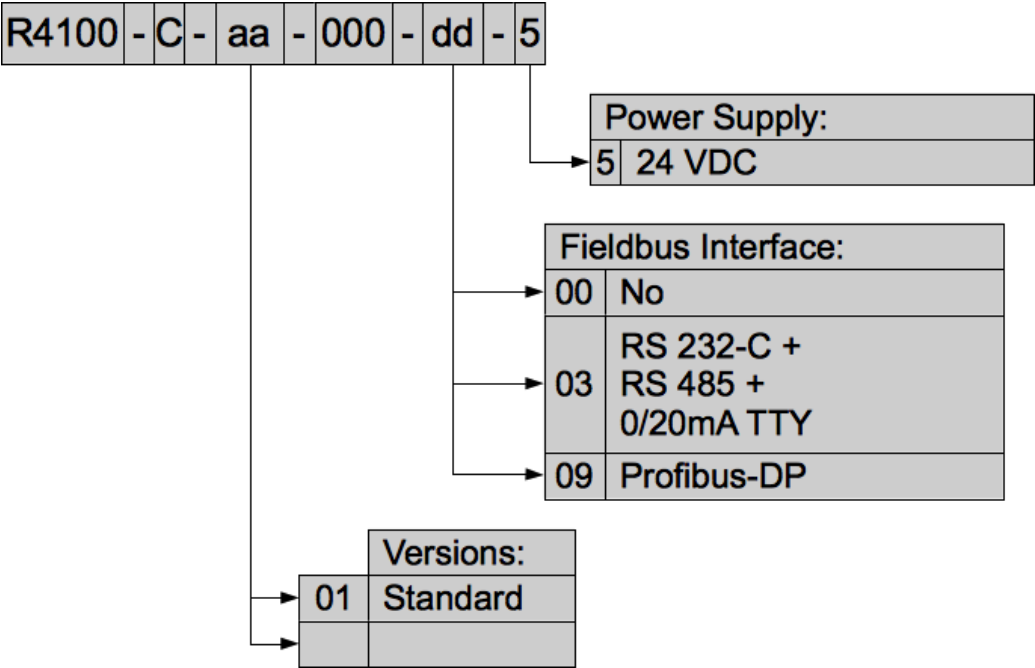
| R4100 | - | C | - | aa | - | 000 | - | dd | - | 5 |
|---|---|---|---|---|---|---|---|---|---|---|

| Power Supply: | |
|---|---|
| 5 | 24 VDC |

| Fieldbus Interface: | |
|---|---|
| 00 | No |
| 03 | RS 232-C + RS 485 + 0/20mA TTY |
| 09 | Profibus-DP |

| | Versions: |
|---|---|
| 01 | Standard |
| | |